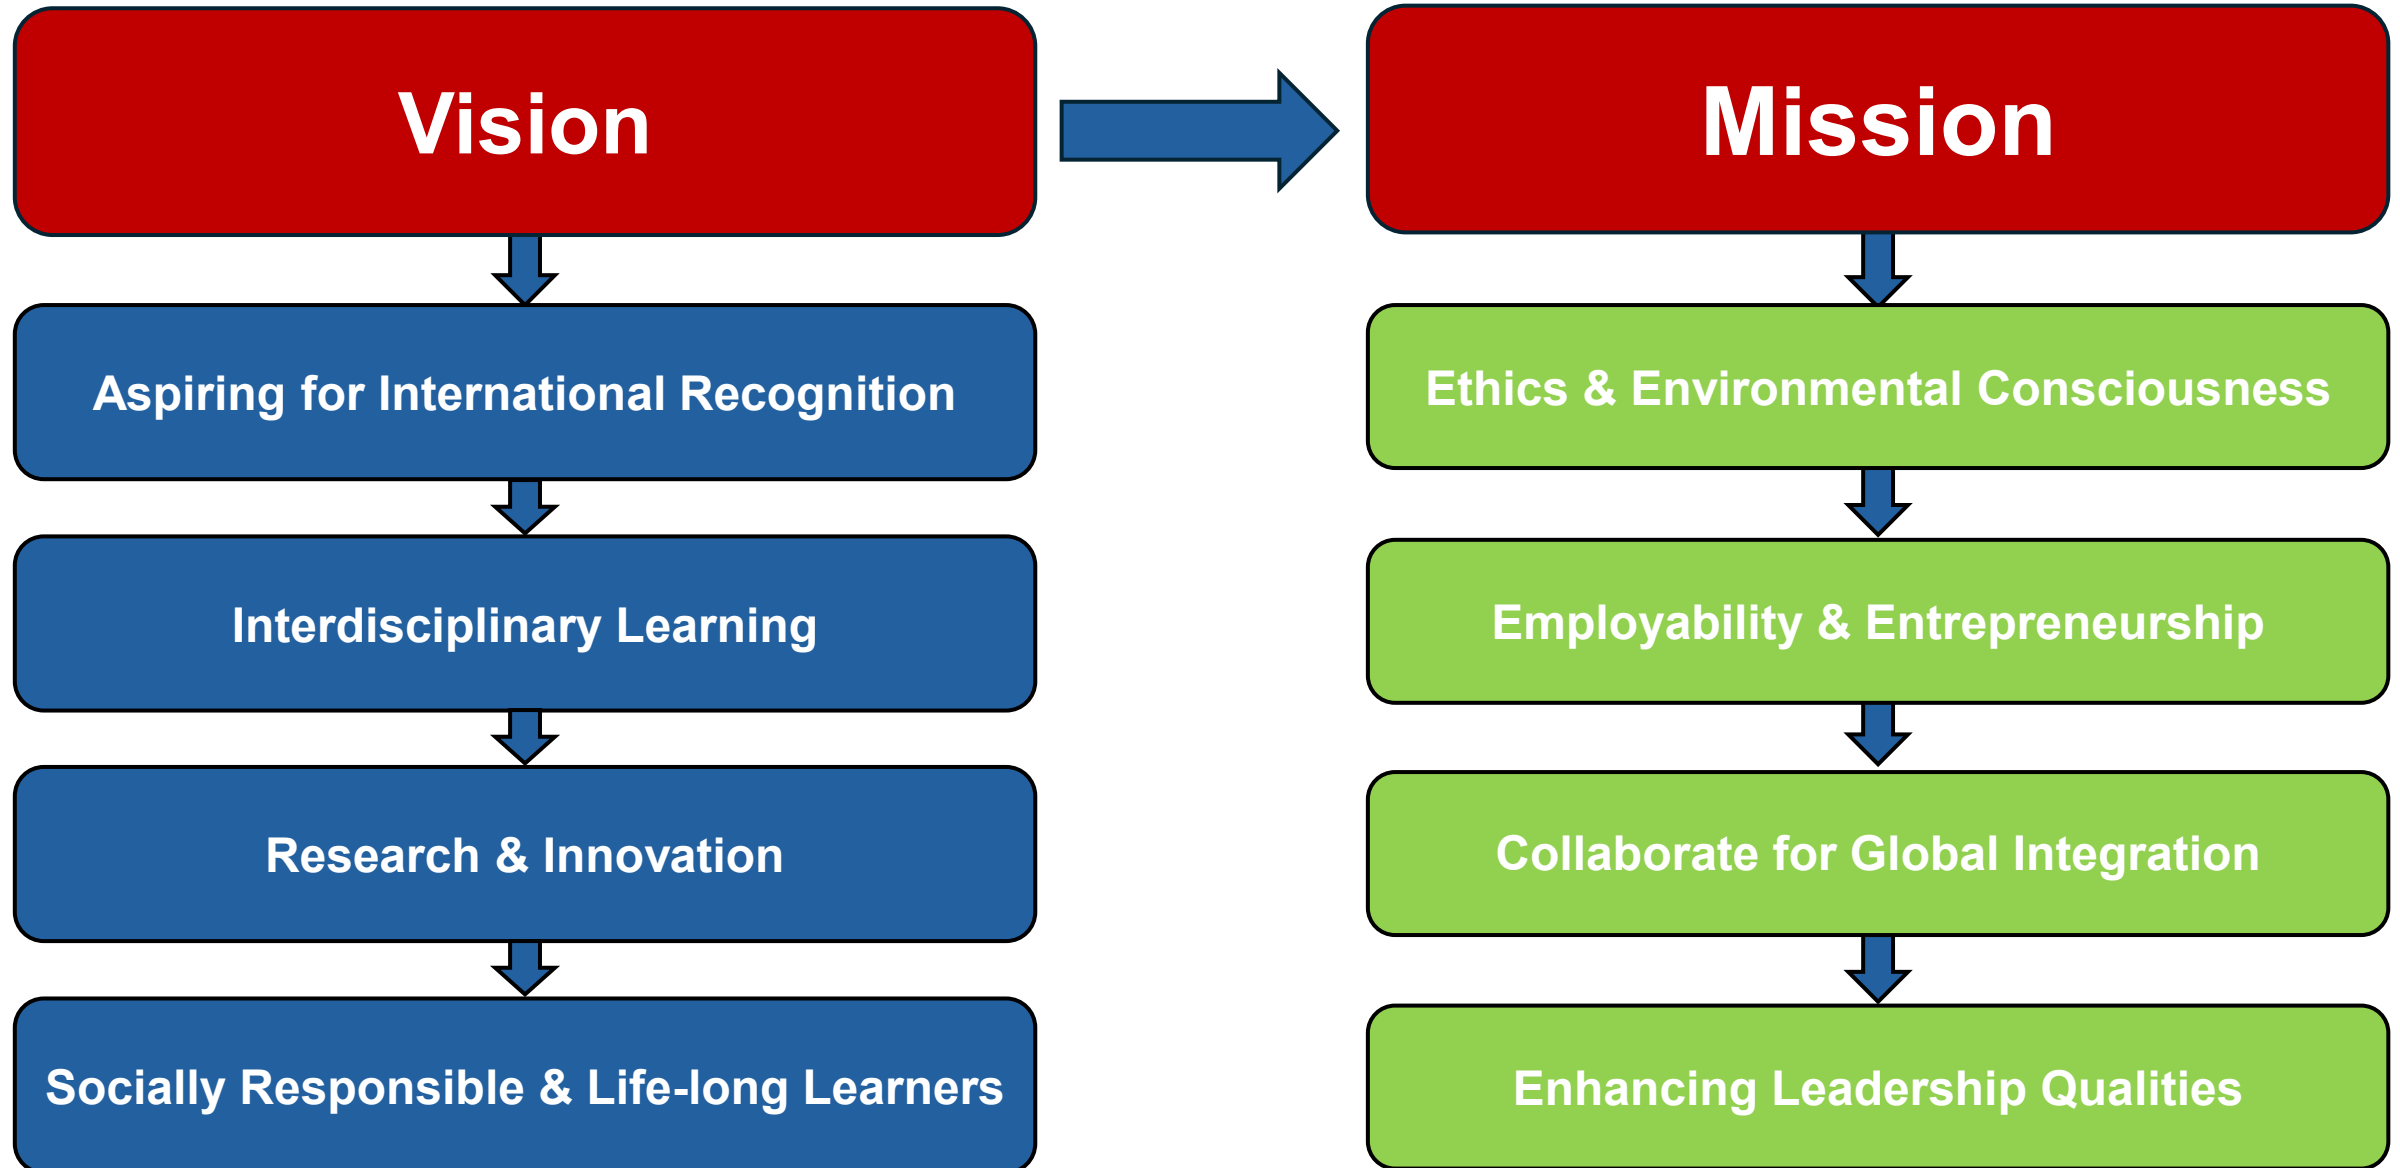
Vision

Aspiring for International Recognition

Interdisciplinary Learning

Research & Innovation

Socially Responsible & Life-long Learners

Mission

Ethics & Environmental Consciousness

Employability & Entrepreneurship

Collaborate for Global Integration

Enhancing Leadership Qualities